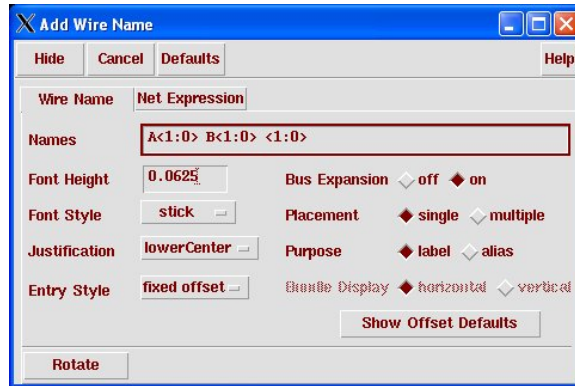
Add Wire Name

Hide Cancel Defaults Help

Wire Name Net Expression

Names A<1:0> B<1:0> <1:0>

Font Height 0.0625

Bus Expansion off on

Font Style stick

Placement single multiple

Justification lowerCenter

Purpose label alias

Entry Style fixed offset

Bundle Display horizontal vertical

Show Offset Defaults

Rotate